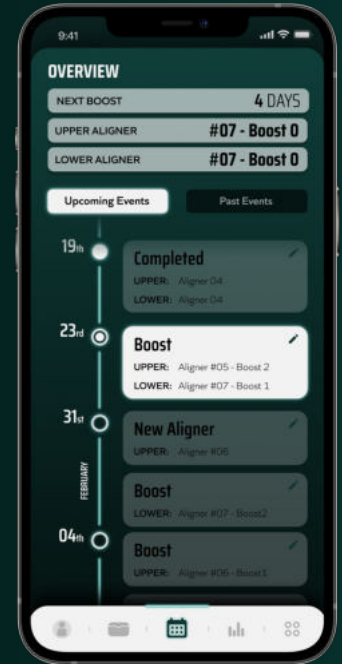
9:41

OVERVIEW

NEXT BOOST 4 DAYS

UPPER ALIGNER #07 - Boost 0

LOWER ALIGNER #07 - Boost 0

Upcoming Events

Past Events

19th

Completed

UPPER: Aligner 04

LOWER: Aligner 04

23rd

Boost

UPPER: Aligner #05 - Boost 2

LOWER: Aligner #07 - Boost 1

31st

New Aligner

UPPER: Aligner #06

FEBRUARY

Boost

LOWER: Aligner #07 - Boost2

04th

Boost

UPPER: Aligner #06 - Boost1